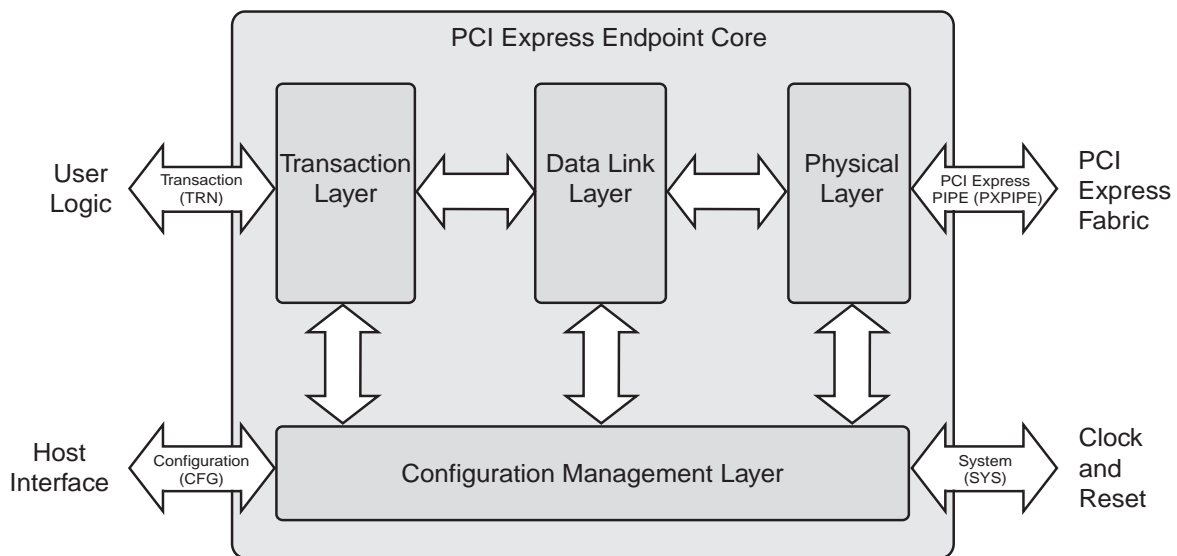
PCI Express Endpoint Core

User Logic

Transaction (TRN)

Transaction Layer

Data Link Layer

Physical Layer

PCI Express PIPE (PXPIPE)

PCI Express Fabric

Host Interface

Configuration (CFG)

Configuration Management Layer

System (SYS)

Clock and Reset